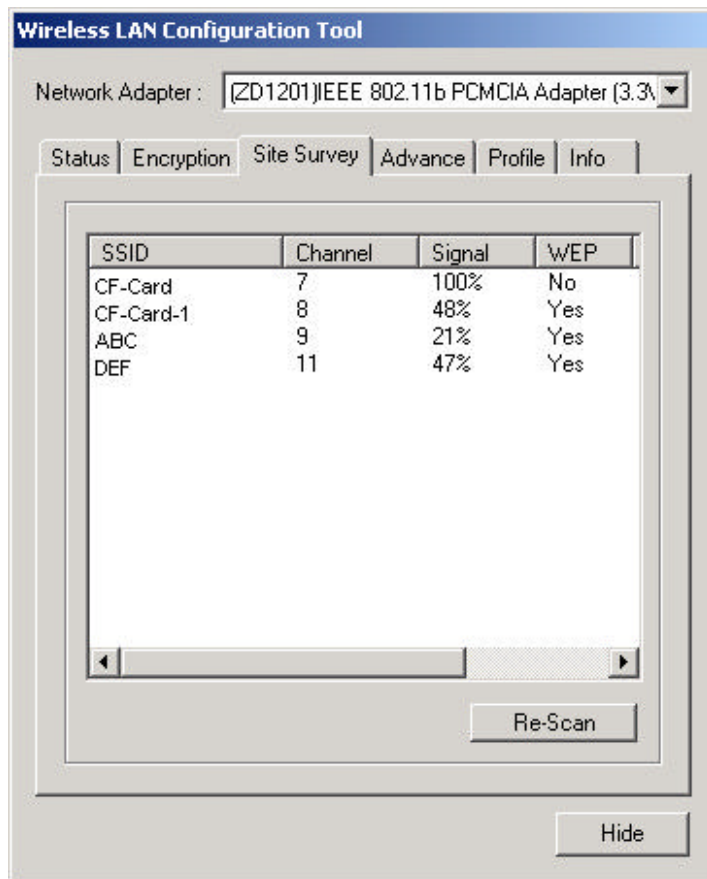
Wireless LAN Configuration Tool

Network Adapter : (ZD1201)IEEE 802.11b PCMCIA Adapter (3.3\

Status | Encryption | Site Survey | Advance | Profile | Info

| SSID | Channel | Signal | WEP |
|---|---|---|---|
| CF-Card | 7 | 100% | No |
| CF-Card-1 | 8 | 48% | Yes |
| ABC | 9 | 21% | Yes |
| DEF | 11 | 47% | Yes |

Re-Scan

Hide